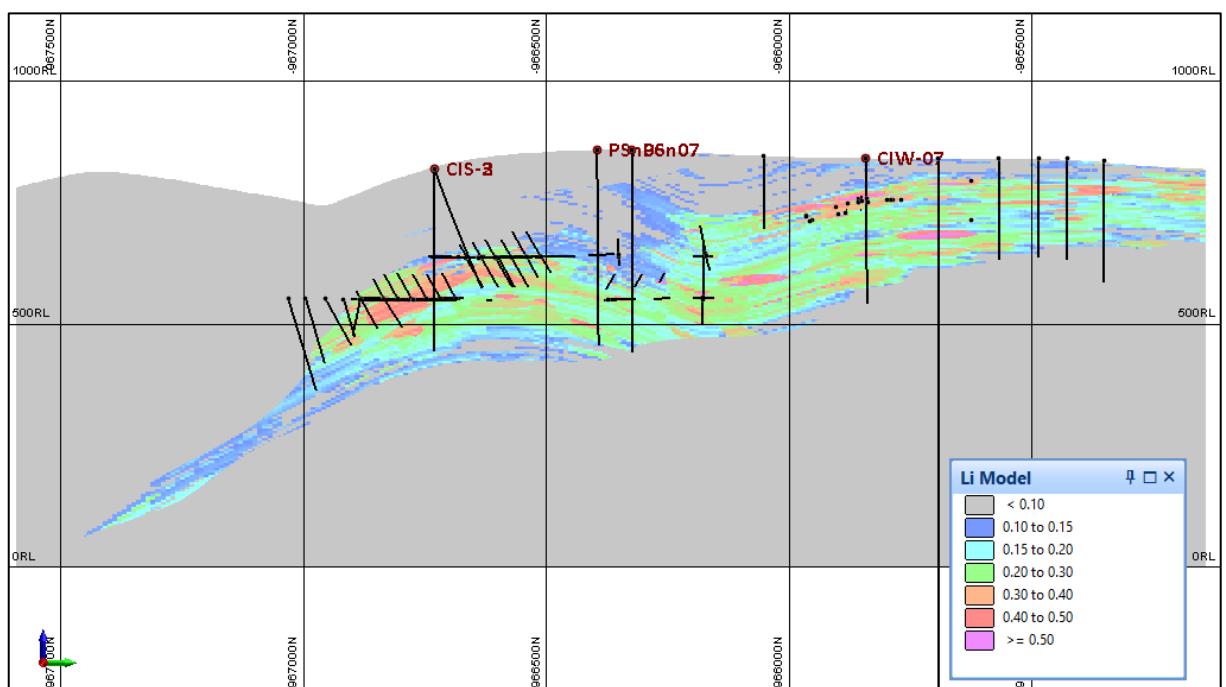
-967500N
-967000N
-966500N
-966000N
-965500N

1000RL
1000RL

CIS-3
PSnB6n07
CIW-07

500RL
500RL

0RL
0RL

Li Model
< 0.10
0.10 to 0.15
0.15 to 0.20
0.20 to 0.30
0.30 to 0.40
0.40 to 0.50
>= 0.50

967500N
-967000N
-966500N
-966000N